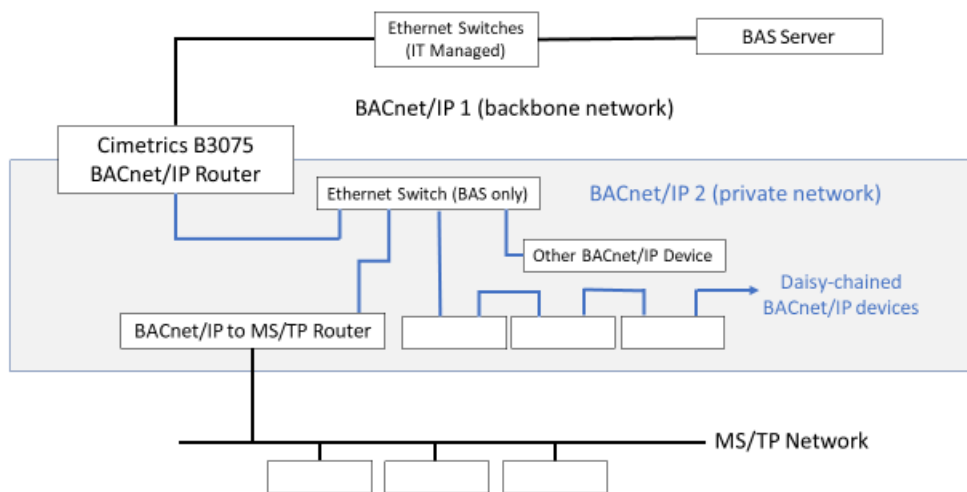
Ethernet Switches (IT Managed)

BAS Server

BACnet/IP 1 (backbone network)

Cimetrics B3075 BACnet/IP Router

Ethernet Switch (BAS only)

BACnet/IP 2 (private network)

Other BACnet/IP Device

Daisy-chained BACnet/IP devices

BACnet/IP to MS/TP Router

MS/TP Network